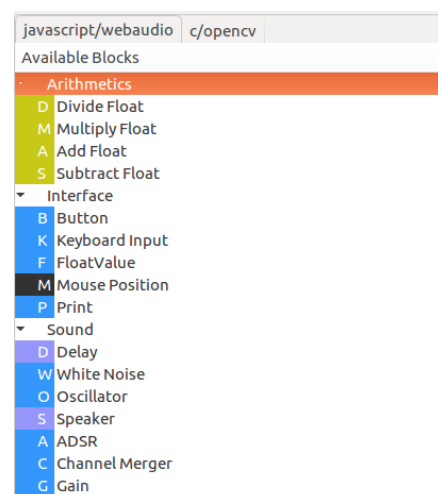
javascript/webaudio
c/opencv

Available Blocks

Arithmetics
D Divide Float
M Multiply Float
A Add Float
S Subtract Float

Interface
B Button
K Keyboard Input
F FloatValue
M Mouse Position
P Print

Sound
D Delay
W White Noise
O Oscillator
S Speaker
A ADSR
C Channel Merger
G Gain